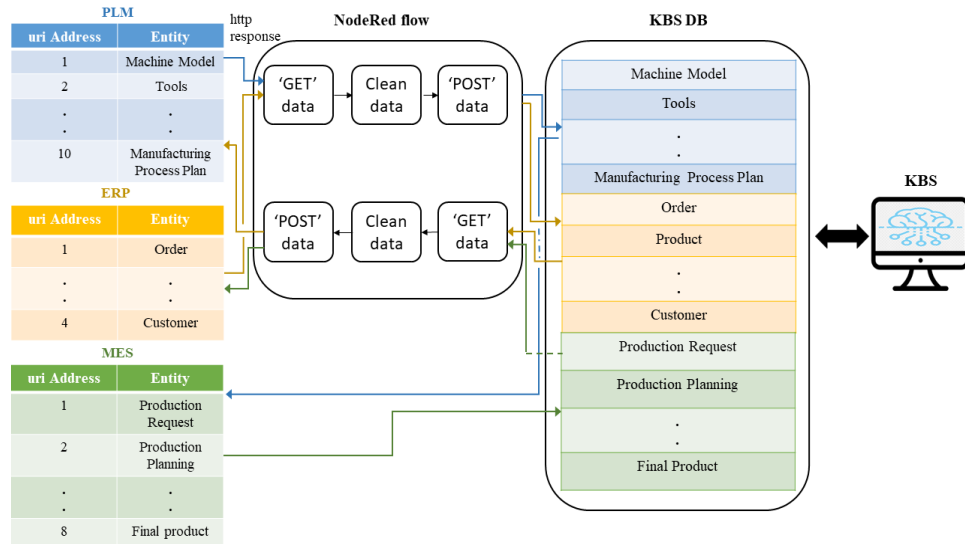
PLM

| uri Address | Entity |
|---|---|
| 1 | Machine Model |
| 2 | Tools |
| . . | . . |
| 10 | Manufacturing Process Plan |

ERP

| uri Address | Entity |
|---|---|
| 1 | Order |
| . . | . . |
| 4 | Customer |

MES

| uri Address | Entity |
|---|---|
| 1 | Production Request |
| 2 | Production Planning |
| . . | . . |
| 8 | Final product |

http response

NodeRed flow

'GET' data

Clean data

'POST' data

'POST' data

Clean data

'GET' data

KBS DB

Machine Model

Tools

. .

Manufacturing Process Plan

Order

Product

. .

Customer

Production Request

Production Planning

. .

Final Product

KBS